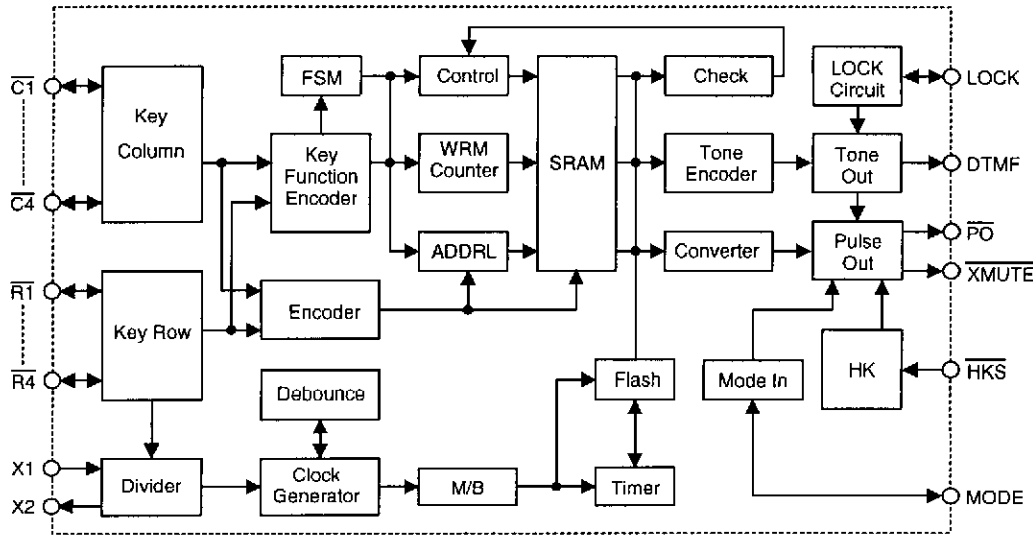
$\overline{C1}$
$\overline{C4}$
$\overline{R1}$
$\overline{R4}$
X1
X2

Key Column

Key Row

FSM

Key Function Encoder

Encoder

Debounce

Divider

Clock Generator

Control

WRM Counter

ADDRL

SRAM

M/B

Flash

Timer

Check

Tone Encoder

Converter

Mode In

LOCK Circuit

Tone Out

Pulse Out

HK

LOCK
DTMF
$\overline{PO}$
$\overline{XMUTE}$
$\overline{HKS}$
MODE